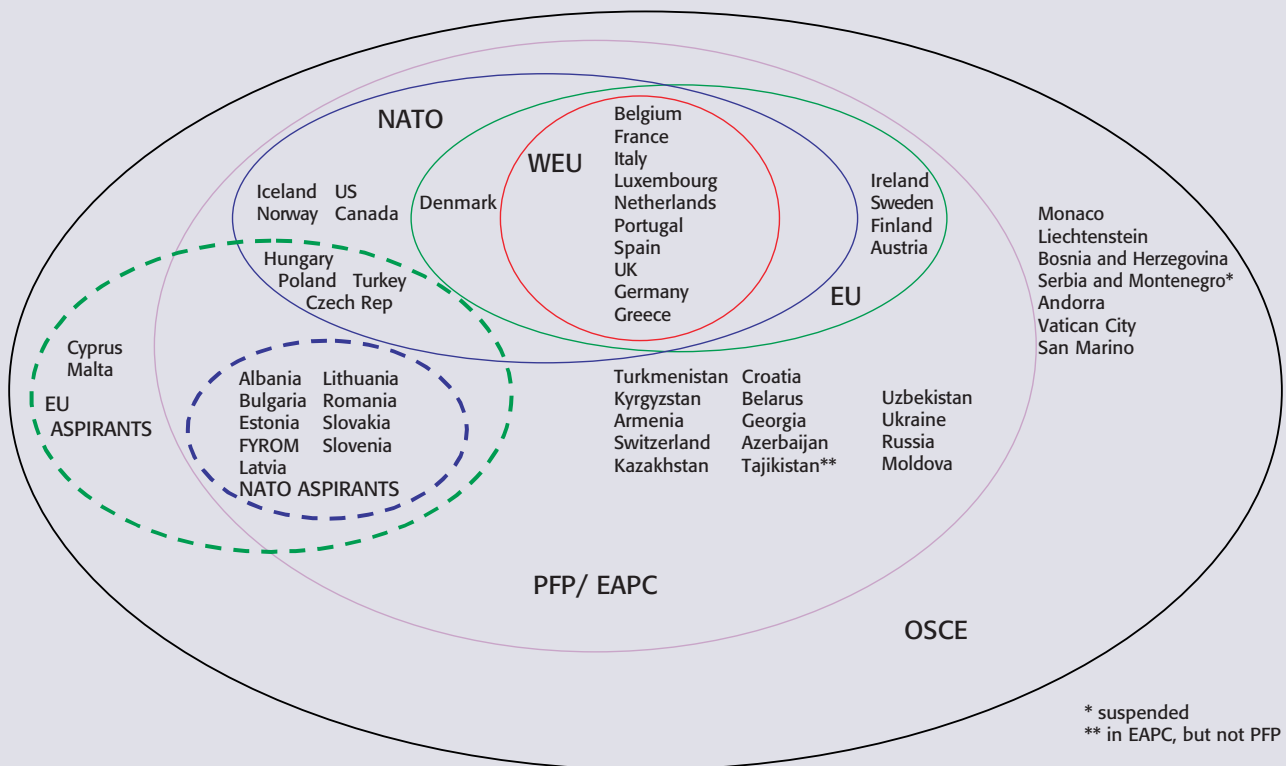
NATO

WEU

Belgium
France
Italy
Luxembourg
Netherlands
Portugal
Spain
UK
Germany
Greece

Iceland US
Norway Canada

Denmark

Ireland
Sweden
Finland
Austria

EU

Monaco
Liechtenstein
Bosnia and Herzegovina
Serbia and Montenegro*
Andorra
Vatican City
San Marino

Hungary
Poland Turkey
Czech Rep

Cyprus
Malta

EU
ASPIRANTS

Albania Lithuania
Bulgaria Romania
Estonia Slovakia
FYROM Slovenia
Latvia
NATO ASPIRANTS

Turkmenistan
Kyrgyzstan
Armenia
Switzerland
Kazakhstan

Croatia
Belarus
Georgia
Azerbaijan
Tajikistan**

Uzbekistan
Ukraine
Russia
Moldova

PFP/ EAPC

OSCE

* suspended
** in EAPC, but not PFP